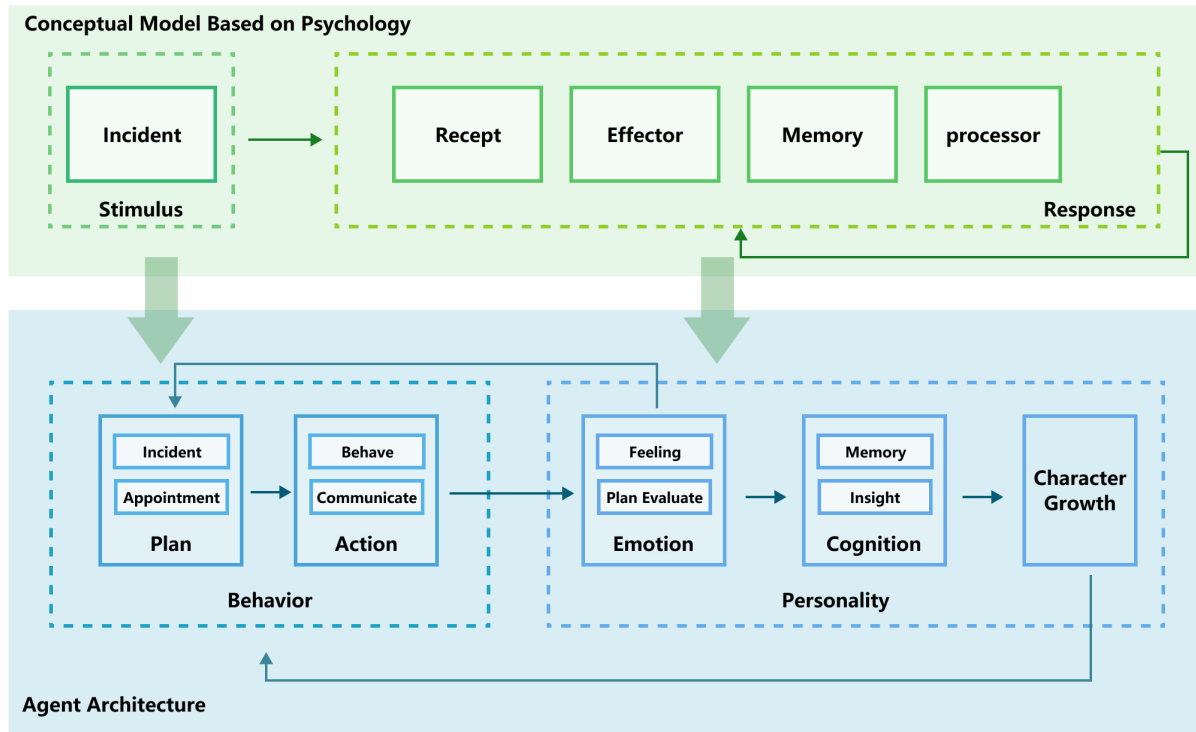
Conceptual Model Based on Psychology

Incident

Stimulus

Recept

Effector

Memory

processor

Response

Incident

Appointment

Plan

Behave

Communicate

Action

Behavior

Feeling

Plan Evaluate

Emotion

Memory

Insight

Cognition

Character Growth

Personality

Agent Architecture